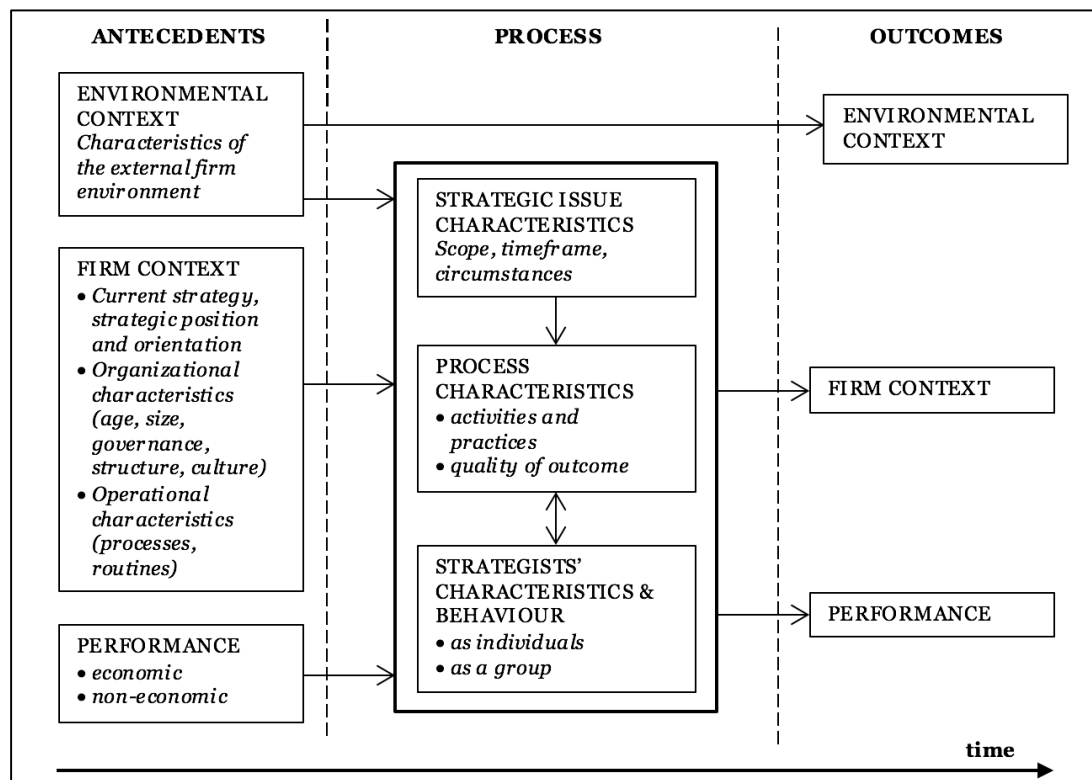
ANTECEDENTS

PROCESS

OUTCOMES

ENVIRONMENTAL CONTEXT
*Characteristics of the external firm environment*

FIRM CONTEXT
• *Current strategy, strategic position and orientation*
• *Organizational characteristics (age, size, governance, structure, culture)*
• *Operational characteristics (processes, routines)*

PERFORMANCE
• *economic*
• *non-economic*

STRATEGIC ISSUE CHARACTERISTICS
*Scope, timeframe, circumstances*

PROCESS CHARACTERISTICS
• *activities and practices*
• *quality of outcome*

STRATEGISTS' CHARACTERISTICS & BEHAVIOUR
• *as individuals*
• *as a group*

ENVIRONMENTAL CONTEXT

FIRM CONTEXT

PERFORMANCE

time